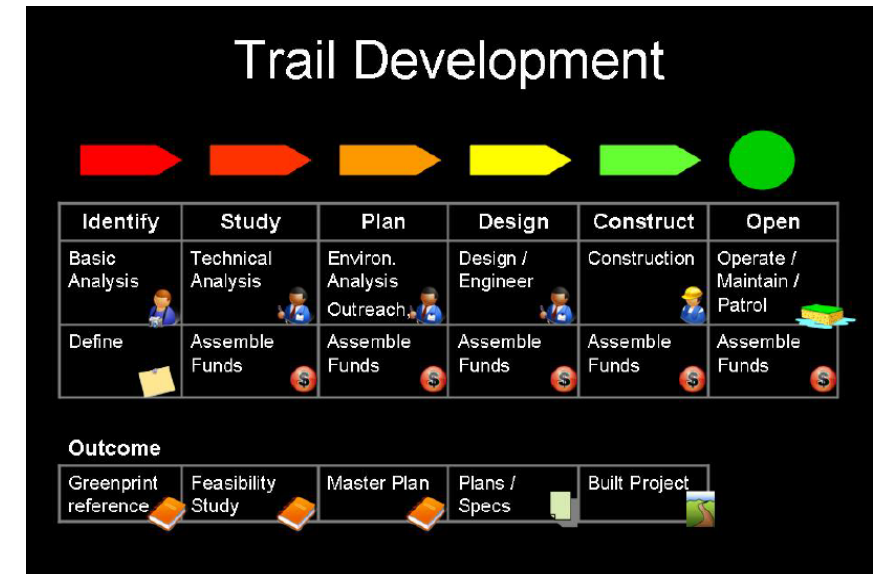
Trail Development

| Identify | Study | Plan | Design | Construct | Open |
|---|---|---|---|---|---|
| Basic Analysis | Technical Analysis | Environ. Analysis Outreach | Design / Engineer | Construction | Operate / Maintain / Patrol |
| Define | Assemble Funds | Assemble Funds | Assemble Funds | Assemble Funds | Assemble Funds |

Outcome

| Greenprint reference | Feasibility Study | Master Plan | Plans / Specs | Built Project |
|---|---|---|---|---|